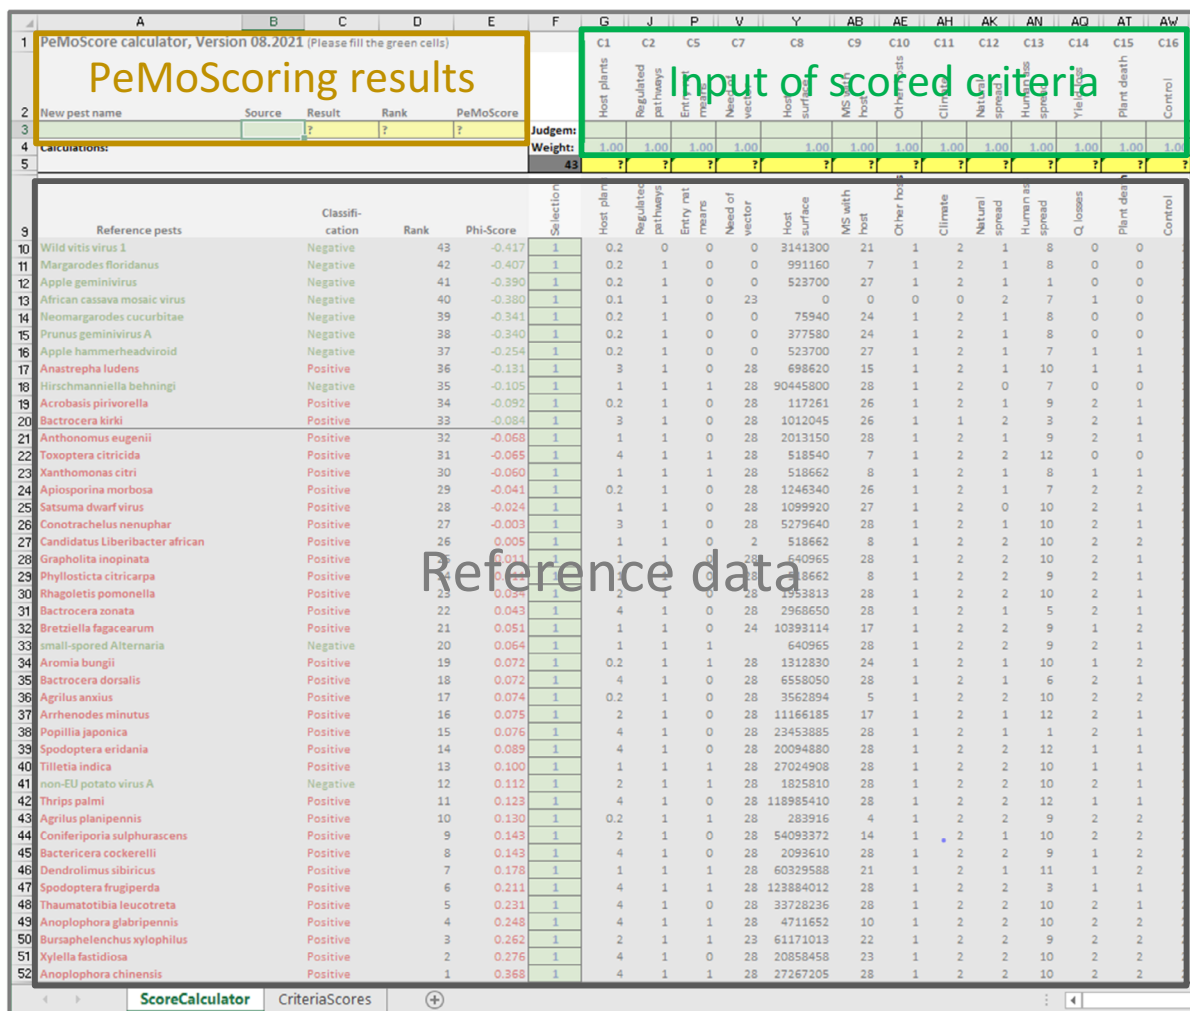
| | A | B | C | D | E | F | G | J | P | V | Y | AB | AE | AH | AK | AN | AQ | AT | AW |
|---|---|---|---|---|---|---|---|---|---|---|---|---|---|---|---|---|---|---|---|
| 1 | PeMoScore calculator, Version 08.2021 (Please fill the green cells) | | | | | | C1 | C2 | C5 | C7 | C8 | C9 | C10 | C11 | C12 | C13 | C14 | C15 | C16 |
| 2 | New pest name | Source | Result | Rank | PeMoScore | | Host plants | Regulated pathways | Entry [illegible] means | Need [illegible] vector | Host surface | MS with host | Other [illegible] | Climate | Natural spread | Human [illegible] spread | Yield losses | Plant death | Control |
| 3 | | | ? | ? | ? | Judgem: | | | | | | | | | | | | | |
| 4 | Calculations: | | | | | Weight: | 1.00 | 1.00 | 1.00 | 1.00 | 1.00 | 1.00 | 1.00 | 1.00 | 1.00 | 1.00 | 1.00 | 1.00 | 1.0 |
| 5 | | | | | | 43 | ? | ? | ? | ? | ? | ? | ? | ? | ? | ? | ? | ? | ? |
| 9 | Reference pests | | Classification | Rank | Phi-Score | Selection | Host plants | Regulated pathways | Entry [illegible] means | Need of vector | Host surface | MS with host | Other hosts | Climate | Natural spread | Human as spread | Q losses | Plant death | Control |
| 10 | Wild vitis virus 1 | | Negative | 43 | -0.417 | 1 | 0.2 | 0 | 0 | 0 | 3141300 | 21 | 1 | 2 | 1 | 8 | 0 | 0 | |
| 11 | Margarodes floridanus | | Negative | 42 | -0.407 | 1 | 0.2 | 1 | 0 | 0 | 991160 | 7 | 1 | 2 | 1 | 8 | 0 | 0 | |
| 12 | Apple geminivirus | | Negative | 41 | -0.390 | 1 | 0.2 | 1 | 0 | 0 | 523700 | 27 | 1 | 2 | 1 | 1 | 0 | 0 | |
| 13 | African cassava mosaic virus | | Negative | 40 | -0.380 | 1 | 0.1 | 1 | 0 | 23 | 0 | 0 | 0 | 0 | 2 | 7 | 1 | 0 | |
| 14 | Neomargarodes cucurbitae | | Negative | 39 | -0.341 | 1 | 0.2 | 1 | 0 | 0 | 75940 | 24 | 1 | 2 | 1 | 8 | 0 | 0 | |
| 15 | Prunus geminivirus A | | Negative | 38 | -0.340 | 1 | 0.2 | 1 | 0 | 0 | 377580 | 24 | 1 | 2 | 1 | 8 | 0 | 0 | |
| 16 | Apple hammerheadviroid | | Negative | 37 | -0.254 | 1 | 0.2 | 1 | 0 | 0 | 523700 | 27 | 1 | 2 | 1 | 7 | 1 | 1 | |
| 17 | Anastrepha ludens | | Positive | 36 | -0.131 | 1 | 3 | 1 | 0 | 28 | 698620 | 15 | 1 | 2 | 1 | 10 | 1 | 1 | |
| 18 | Hirschmanniella behningi | | Negative | 35 | -0.105 | 1 | 1 | 1 | 1 | 28 | 90445800 | 28 | 1 | 2 | 0 | 7 | 0 | 0 | |
| 19 | Acrobasis pirivorella | | Positive | 34 | -0.092 | 1 | 0.2 | 1 | 0 | 28 | 117261 | 26 | 1 | 2 | 1 | 9 | 2 | 1 | |
| 20 | Bactrocera kirki | | Positive | 33 | -0.084 | 1 | 3 | 1 | 0 | 28 | 1012045 | 26 | 1 | 1 | 2 | 3 | 2 | 1 | |
| 21 | Anthonomus eugenii | | Positive | 32 | -0.068 | 1 | 1 | 1 | 0 | 28 | 2013150 | 28 | 1 | 2 | 1 | 9 | 2 | 1 | |
| 22 | Toxoptera citricida | | Positive | 31 | -0.065 | 1 | 1 | 1 | 1 | 28 | 518540 | 7 | 1 | 2 | 2 | 12 | 0 | 0 | |
| 23 | Xanthomonas citri | | Positive | 30 | -0.060 | 1 | 1 | 1 | 1 | 28 | 518662 | 8 | 1 | 2 | 1 | 8 | 1 | 1 | |
| 24 | Apiosporina morbosa | | Positive | 29 | -0.041 | 1 | 0.2 | 1 | 0 | 28 | 1246340 | 26 | 1 | 2 | 1 | 7 | 2 | 2 | |
| 25 | Satsuma dwarf virus | | Positive | 28 | -0.024 | 1 | 1 | 1 | 0 | 28 | 1099920 | 27 | 1 | 2 | 0 | 10 | 2 | 1 | |
| 26 | Conotrachelus nenuphar | | Positive | 27 | -0.003 | 1 | 3 | 1 | 0 | 28 | 5279640 | 28 | 1 | 2 | 1 | 10 | 2 | 1 | |
| 27 | Candidatus Liberibacter african | | Positive | 26 | 0.005 | 1 | 1 | 1 | 0 | 2 | 518662 | 8 | 1 | 2 | 2 | 10 | 2 | 2 | |
| 28 | Grapholita inopinata | | Positive | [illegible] | 0.011 | 1 | 1 | 1 | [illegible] | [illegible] | 640965 | 28 | 1 | 2 | 2 | 10 | 2 | 1 | |
| 29 | Phyllosticta citricarpa | | Positive | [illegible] | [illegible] | 1 | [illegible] | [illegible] | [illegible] | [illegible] | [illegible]8662 | 8 | 1 | 2 | 2 | 9 | 2 | 1 | |
| 30 | Rhagoletis pomonella | | Positive | 23 | 0.034 | 1 | 2 | 1 | 0 | 28 | 1953813 | 28 | 1 | 2 | 2 | 10 | 2 | 1 | |
| 31 | Bactrocera zonata | | Positive | 22 | 0.043 | 1 | 4 | 1 | 0 | 28 | 2968650 | 28 | 1 | 2 | 1 | 5 | 2 | 1 | |
| 32 | Bretziella fagacearum | | Positive | 21 | 0.051 | 1 | 1 | 1 | 0 | 24 | 10393114 | 17 | 1 | 2 | 2 | 9 | 1 | 2 | |
| 33 | small-spored Alternaria | | Negative | 20 | 0.064 | 1 | 1 | 1 | 1 | | 640965 | 28 | 1 | 2 | 2 | 9 | 2 | 1 | |
| 34 | Aromia bungii | | Positive | 19 | 0.072 | 1 | 0.2 | 1 | 1 | 28 | 1312830 | 24 | 1 | 2 | 1 | 10 | 1 | 2 | |
| 35 | Bactrocera dorsalis | | Positive | 18 | 0.072 | 1 | 4 | 1 | 0 | 28 | 6558050 | 28 | 1 | 2 | 1 | 6 | 2 | 1 | |
| 36 | Agrilus anxius | | Positive | 17 | 0.074 | 1 | 0.2 | 1 | 0 | 28 | 3562894 | 5 | 1 | 2 | 2 | 10 | 2 | 2 | |
| 37 | Arrhenodes minutus | | Positive | 16 | 0.075 | 1 | 2 | 1 | 0 | 28 | 11166185 | 17 | 1 | 2 | 2 | 12 | 2 | 1 | |
| 38 | Popillia japonica | | Positive | 15 | 0.076 | 1 | 4 | 1 | 0 | 28 | 23453885 | 28 | 1 | 2 | 1 | 1 | 2 | 1 | |
| 39 | Spodoptera eridania | | Positive | 14 | 0.089 | 1 | 4 | 1 | 0 | 28 | 20094880 | 28 | 1 | 2 | 2 | 12 | 1 | 1 | |
| 40 | Tilletia indica | | Positive | 13 | 0.100 | 1 | 1 | 1 | 1 | 28 | 27024908 | 28 | 1 | 2 | 2 | 10 | 2 | 1 | |
| 41 | non-EU potato virus A | | Negative | 12 | 0.112 | 1 | 2 | 1 | 1 | 28 | 1825810 | 28 | 1 | 2 | 2 | 10 | 2 | 1 | |
| 42 | Thrips palmi | | Positive | 11 | 0.123 | 1 | 4 | 1 | 0 | 28 | 118985410 | 28 | 1 | 2 | 2 | 12 | 1 | 1 | |
| 43 | Agrilus planipennis | | Positive | 10 | 0.130 | 1 | 0.2 | 1 | 1 | 28 | 283916 | 4 | 1 | 2 | 2 | 9 | 2 | 2 | |
| 44 | Coniferiporia sulphurascens | | Positive | 9 | 0.143 | 1 | 2 | 1 | 0 | 28 | 54093372 | 14 | 1 | 2 | 1 | 10 | 2 | 2 | |
| 45 | Bactericera cockerelli | | Positive | 8 | 0.143 | 1 | 4 | 1 | 0 | 28 | 2093610 | 28 | 1 | 2 | 2 | 9 | 1 | 2 | |
| 46 | Dendrolimus sibiricus | | Positive | 7 | 0.178 | 1 | 1 | 1 | 1 | 28 | 60329588 | 21 | 1 | 2 | 2 | 11 | 1 | 2 | |
| 47 | Spodoptera frugiperda | | Positive | 6 | 0.211 | 1 | 4 | 1 | 1 | 28 | 123884012 | 28 | 1 | 2 | 2 | 3 | 1 | 1 | |
| 48 | Thaumatotibia leucotreta | | Positive | 5 | 0.231 | 1 | 4 | 1 | 0 | 28 | 33728236 | 28 | 1 | 2 | 2 | 10 | 2 | 1 | |
| 49 | Anoplophora glabripennis | | Positive | 4 | 0.248 | 1 | 4 | 1 | 1 | 28 | 4711652 | 10 | 1 | 2 | 2 | 10 | 2 | 2 | |
| 50 | Bursaphelenchus xylophilus | | Positive | 3 | 0.262 | 1 | 2 | 1 | 1 | 23 | 61171013 | 22 | 1 | 2 | 2 | 9 | 2 | 2 | |
| 51 | Xylella fastidiosa | | Positive | 2 | 0.276 | 1 | 4 | 1 | 1 | 28 | 20858458 | 23 | 1 | 2 | 2 | 10 | 2 | 2 | |
| 52 | Anoplophora chinensis | | Positive | 1 | 0.368 | 1 | 4 | 1 | 0 | 28 | 27267205 | 28 | 1 | 2 | 2 | 10 | 2 | 2 | |

PeMoScoring results

Input of scored criteria

Reference data

ScoreCalculator CriteriaScores